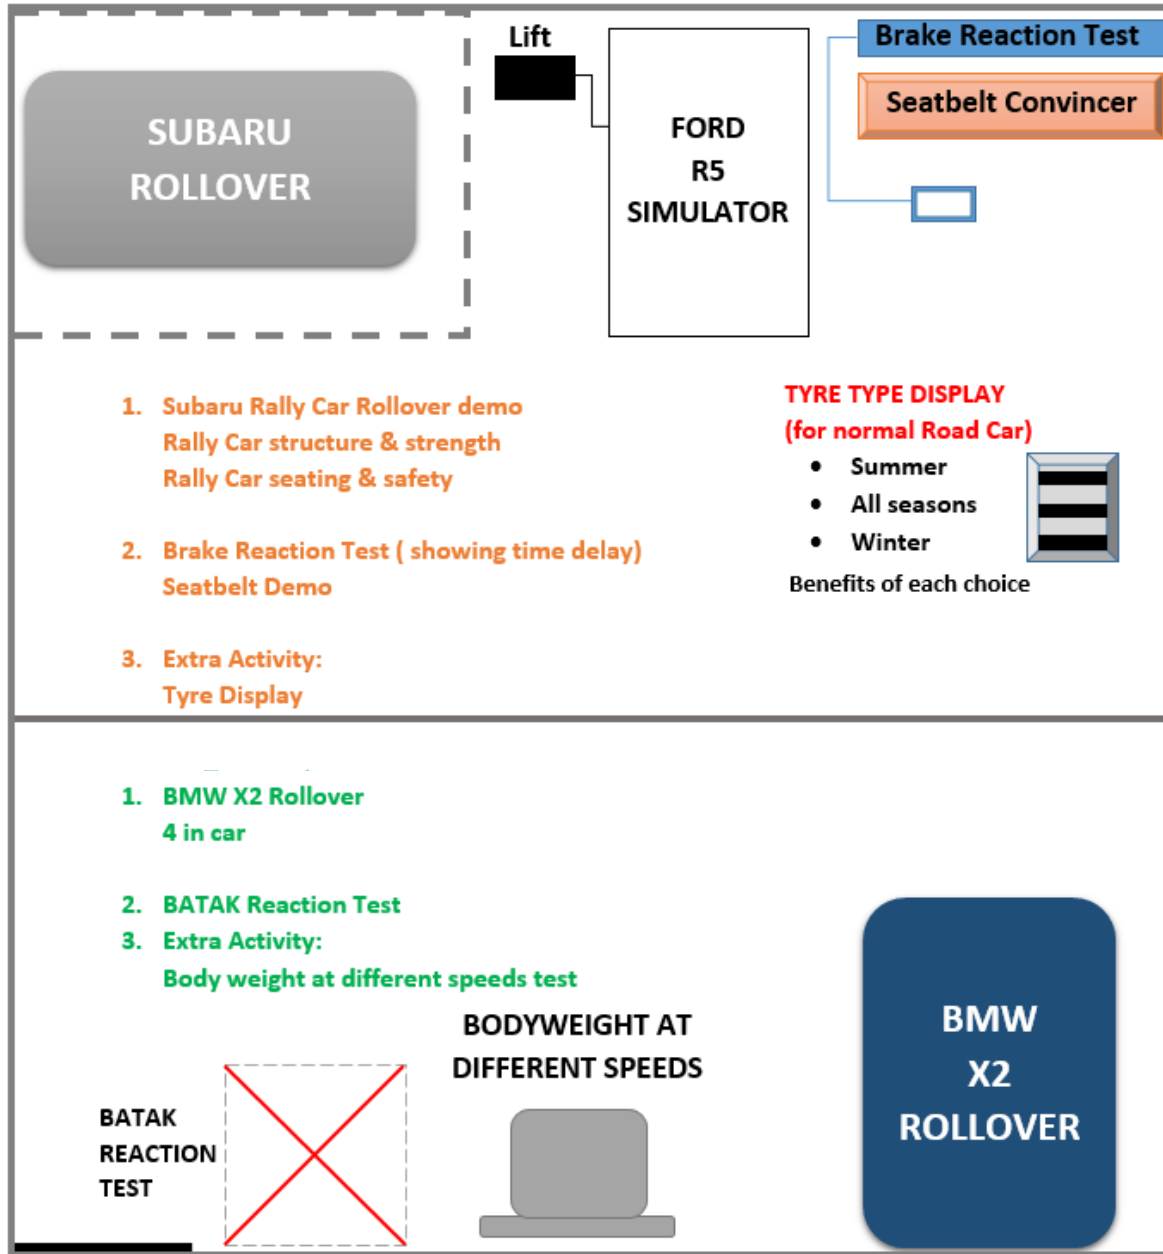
SUBARU ROLLOVER

Lift

FORD R5 SIMULATOR

Brake Reaction Test

Seatbelt Convincer

1. Subaru Rally Car Rollover demo
Rally Car structure & strength
Rally Car seating & safety

2. Brake Reaction Test ( showing time delay)
Seatbelt Demo

3. Extra Activity:
Tyre Display

TYRE TYPE DISPLAY
(for normal Road Car)
- Summer
- All seasons
- Winter

Benefits of each choice

1. BMW X2 Rollover
4 in car

2. BATAK Reaction Test
3. Extra Activity:
Body weight at different speeds test

BODYWEIGHT AT DIFFERENT SPEEDS

BATAK REACTION TEST

BMW X2 ROLLOVER